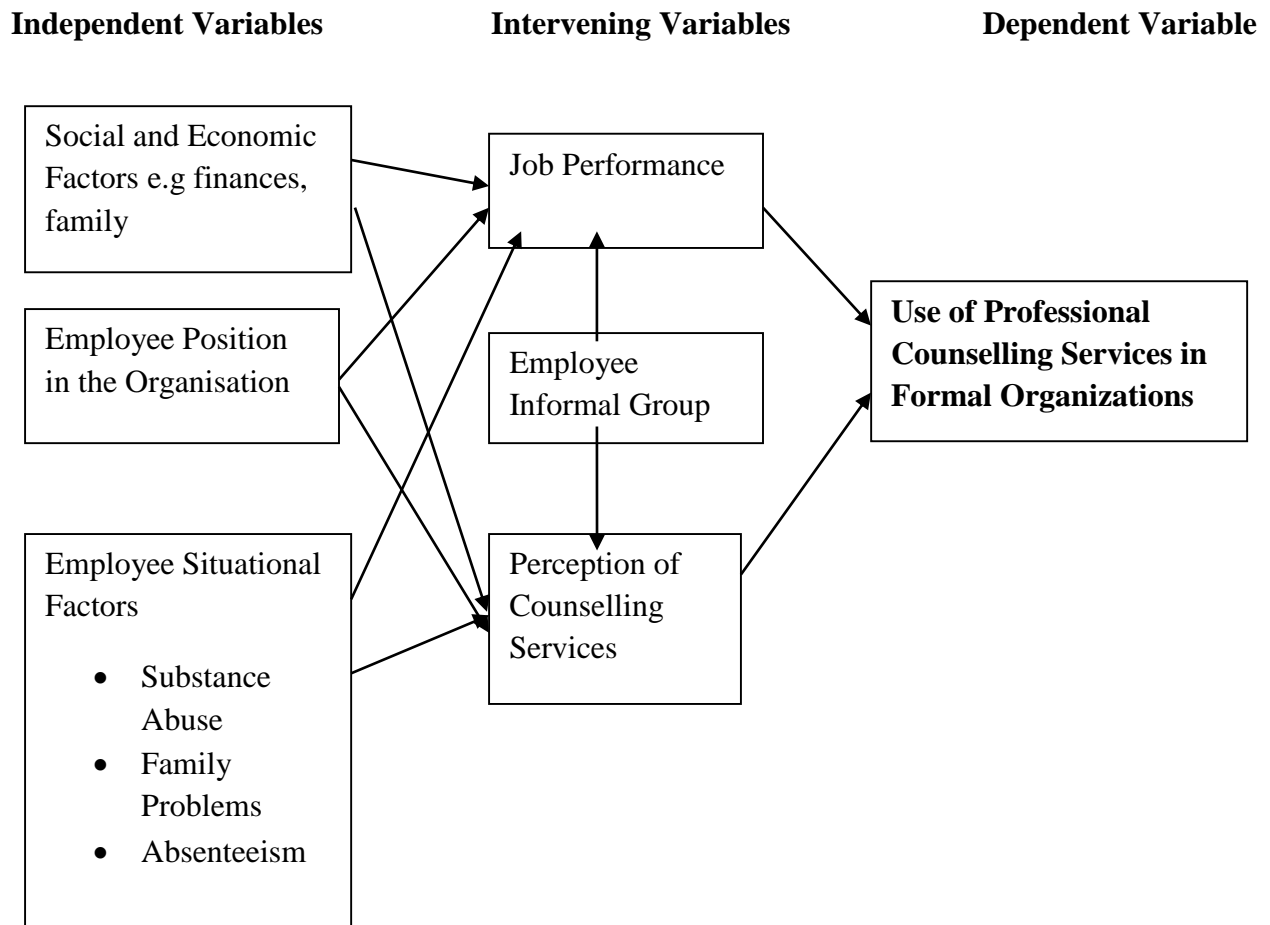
**Independent Variables** **Intervening Variables** **Dependent Variable**

Social and Economic Factors e.g finances, family

Employee Position in the Organisation

Employee Situational Factors

- Substance Abuse
- Family Problems
- Absenteeism

Job Performance

Employee Informal Group

Perception of Counselling Services

**Use of Professional Counselling Services in Formal Organizations**